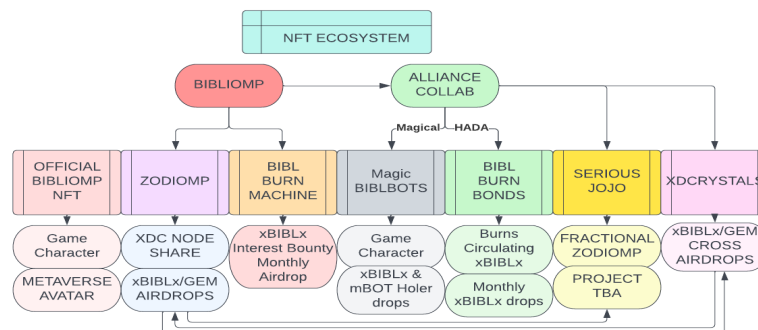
NFT ECOSYSTEM

BIBLIOMP

ALLIANCE COLLAB

Magical

HADA

OFFICIAL BIBLIOMP NFT

ZODIOMP

BIBL BURN MACHINE

Magic BIBLBOTS

BIBL BURN BONDS

SERIOUS JOJO

XDCRYSTALS

Game Character

METAVERSE AVATAR

XDC NODE SHARE

xBIBLx/GEM AIRDROPS

xBIBLx Interest Bounty Monthly Airdrop

Game Character

xBIBLx & mBOT Holer drops

Burns Circulating xBIBLx

Monthly xBIBLx drops

FRACTIONAL ZODIOMP

PROJECT TBA

xBIBLx/GEM CROSS AIRDROPS